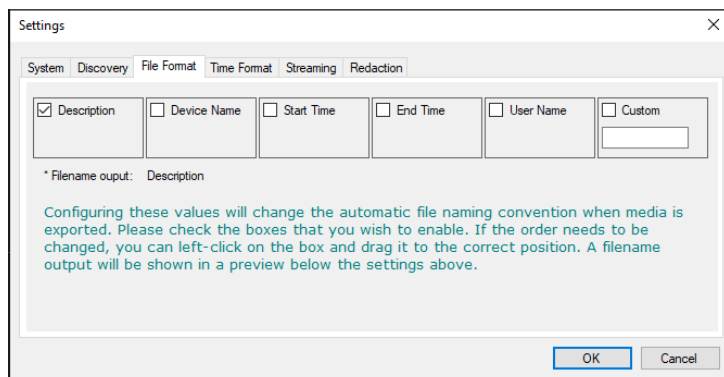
Settings

System | Discovery | File Format | Time Format | Streaming | Redaction

☑ Description
☐ Device Name
☐ Start Time
☐ End Time
☐ User Name
☐ Custom

* Filename ouput: Description

Configuring these values will change the automatic file naming convention when media is exported. Please check the boxes that you wish to enable. If the order needs to be changed, you can left-click on the box and drag it to the correct position. A filename output will be shown in a preview below the settings above.

OK
Cancel